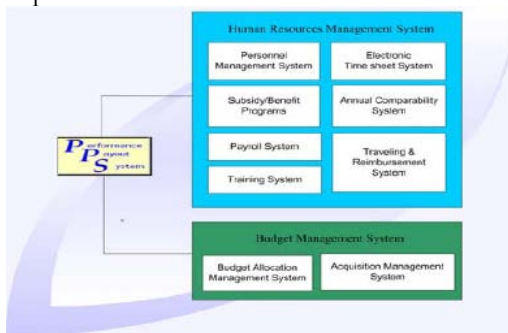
Human Resources Management System

Personnel Management System

Electronic Time sheet System

Subsidy/Benefit Programs

Annual Comparability System

Payroll System

Traveling & Reimbursement System

Training System

Performance Payout System

Budget Management System

Budget Allocation Management System

Acquisition Management System